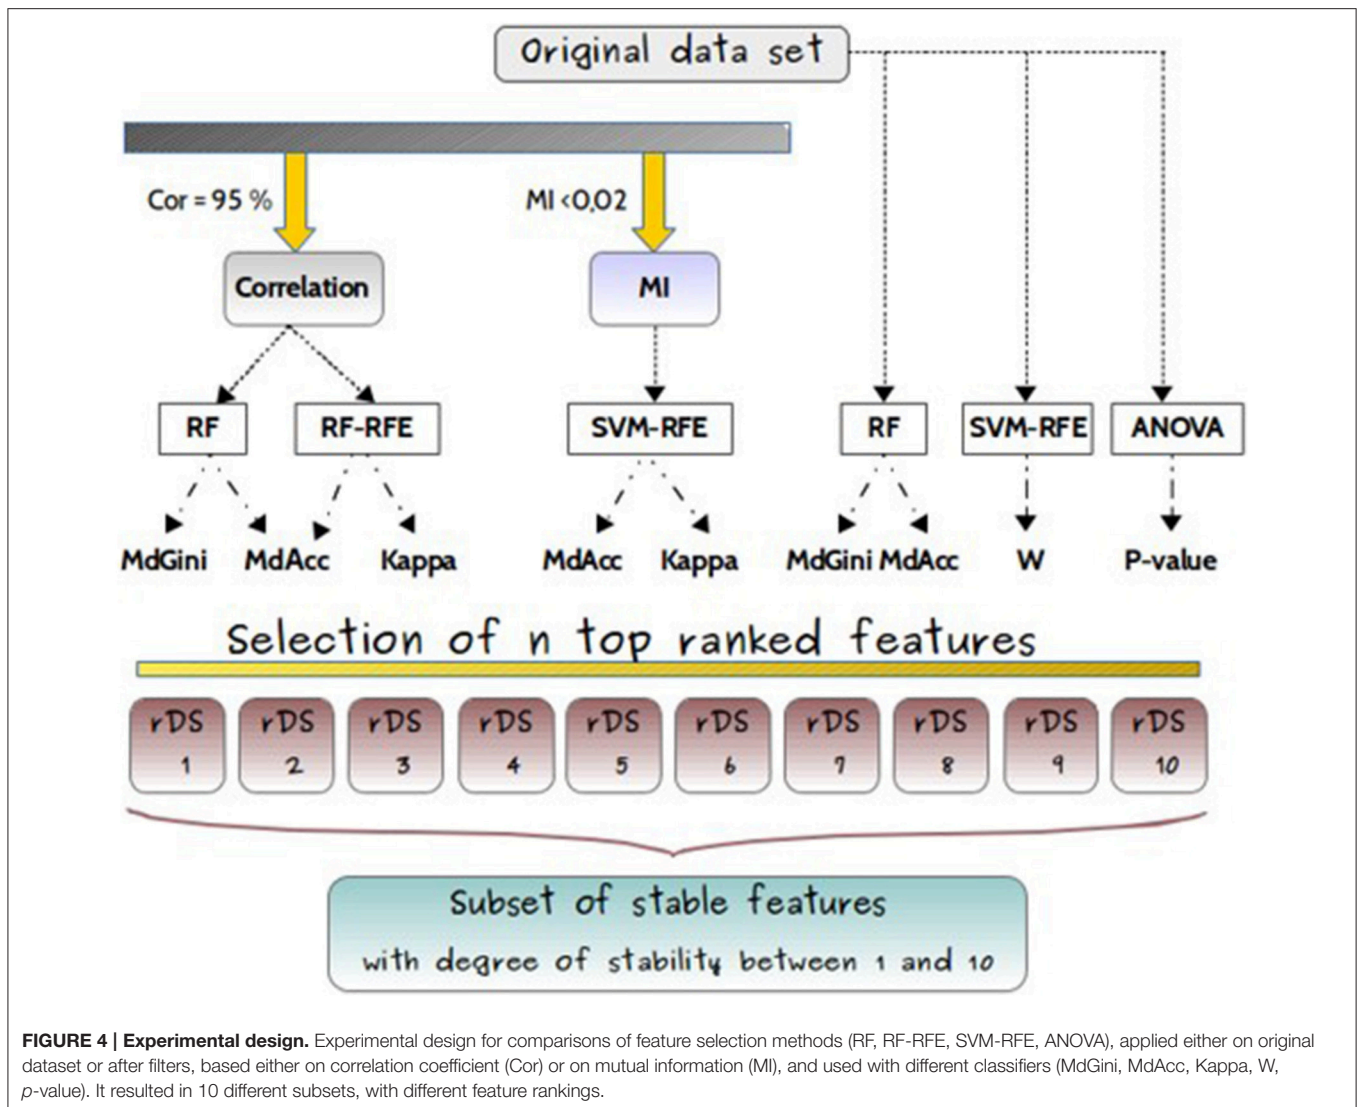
Original data set

Cor = 95 %

MI <0,02

Correlation

MI

RF

RF-RFE

SVM-RFE

RF

SVM-RFE

ANOVA

MdGini

MdAcc

Kappa

MdAcc

Kappa

MdGini

MdAcc

W

P-value

Selection of n top ranked features

rDS 1

rDS 2

rDS 3

rDS 4

rDS 5

rDS 6

rDS 7

rDS 8

rDS 9

rDS 10

Subset of stable features
with degree of stability between 1 and 10

**FIGURE 4 | Experimental design.** Experimental design for comparisons of feature selection methods (RF, RF-RFE, SVM-RFE, ANOVA), applied either on original dataset or after filters, based either on correlation coefficient (Cor) or on mutual information (MI), and used with different classifiers (MdGini, MdAcc, Kappa, W, *p*-value). It resulted in 10 different subsets, with different feature rankings.